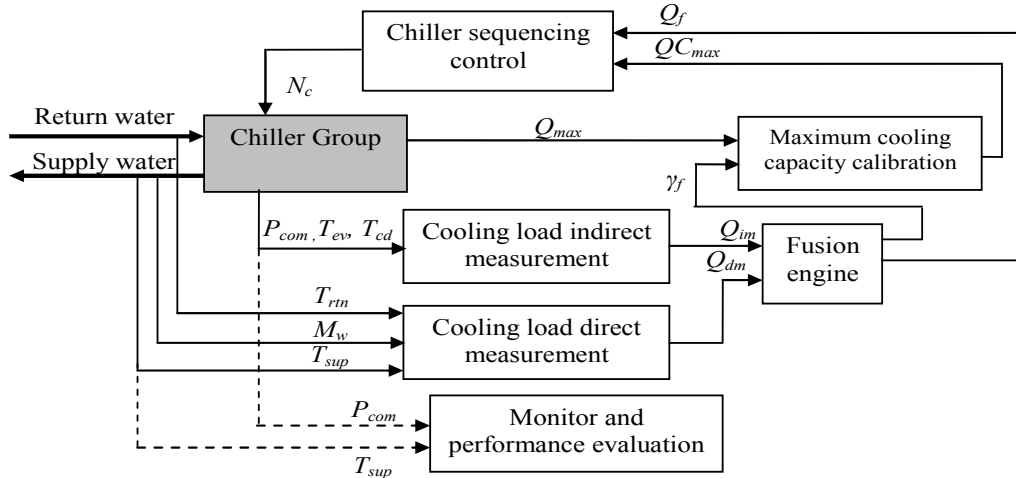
Chiller sequencing control

$Q_f$

$QC_{max}$

$N_c$

Return water

Supply water

Chiller Group

$Q_{max}$

Maximum cooling capacity calibration

$\gamma_f$

$P_{com}$, $T_{ev}$, $T_{cd}$

Cooling load indirect measurement

$Q_{im}$

$Q_{dm}$

Fusion engine

$T_{rtn}$

$M_w$

$T_{sup}$

Cooling load direct measurement

$P_{com}$

Monitor and performance evaluation

$T_{sup}$